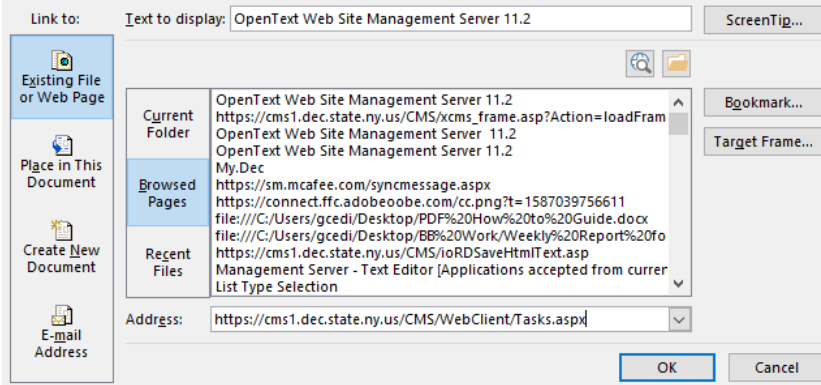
Link to:

Text to display: OpenText Web Site Management Server 11.2

ScreenTip...

Existing File or Web Page

Place in This Document

Create New Document

E-mail Address

Current Folder

Browsed Pages

Recent Files

OpenText Web Site Management Server 11.2
https://cms1.dec.state.ny.us/CMS/xcms_frame.asp?Action=loadFram
OpenText Web Site Management Server 11.2
OpenText Web Site Management Server 11.2
My.Dec
https://sm.mcafee.com/syncmessage.aspx
https://connect.ffc.adobeoobe.com/cc.png?t=1587039756611
file:///C:/Users/gcedi/Desktop/PDF%20How%20to%20Guide.docx
file:///C:/Users/gcedi/Desktop/BB%20Work/Weekly%20Report%20fo
https://cms1.dec.state.ny.us/CMS/ioRDSaveHtmlText.asp
Management Server - Text Editor [Applications accepted from curren
List Type Selection

Bookmark...

Target Frame...

Address: https://cms1.dec.state.ny.us/CMS/WebClient/Tasks.aspx

OK

Cancel